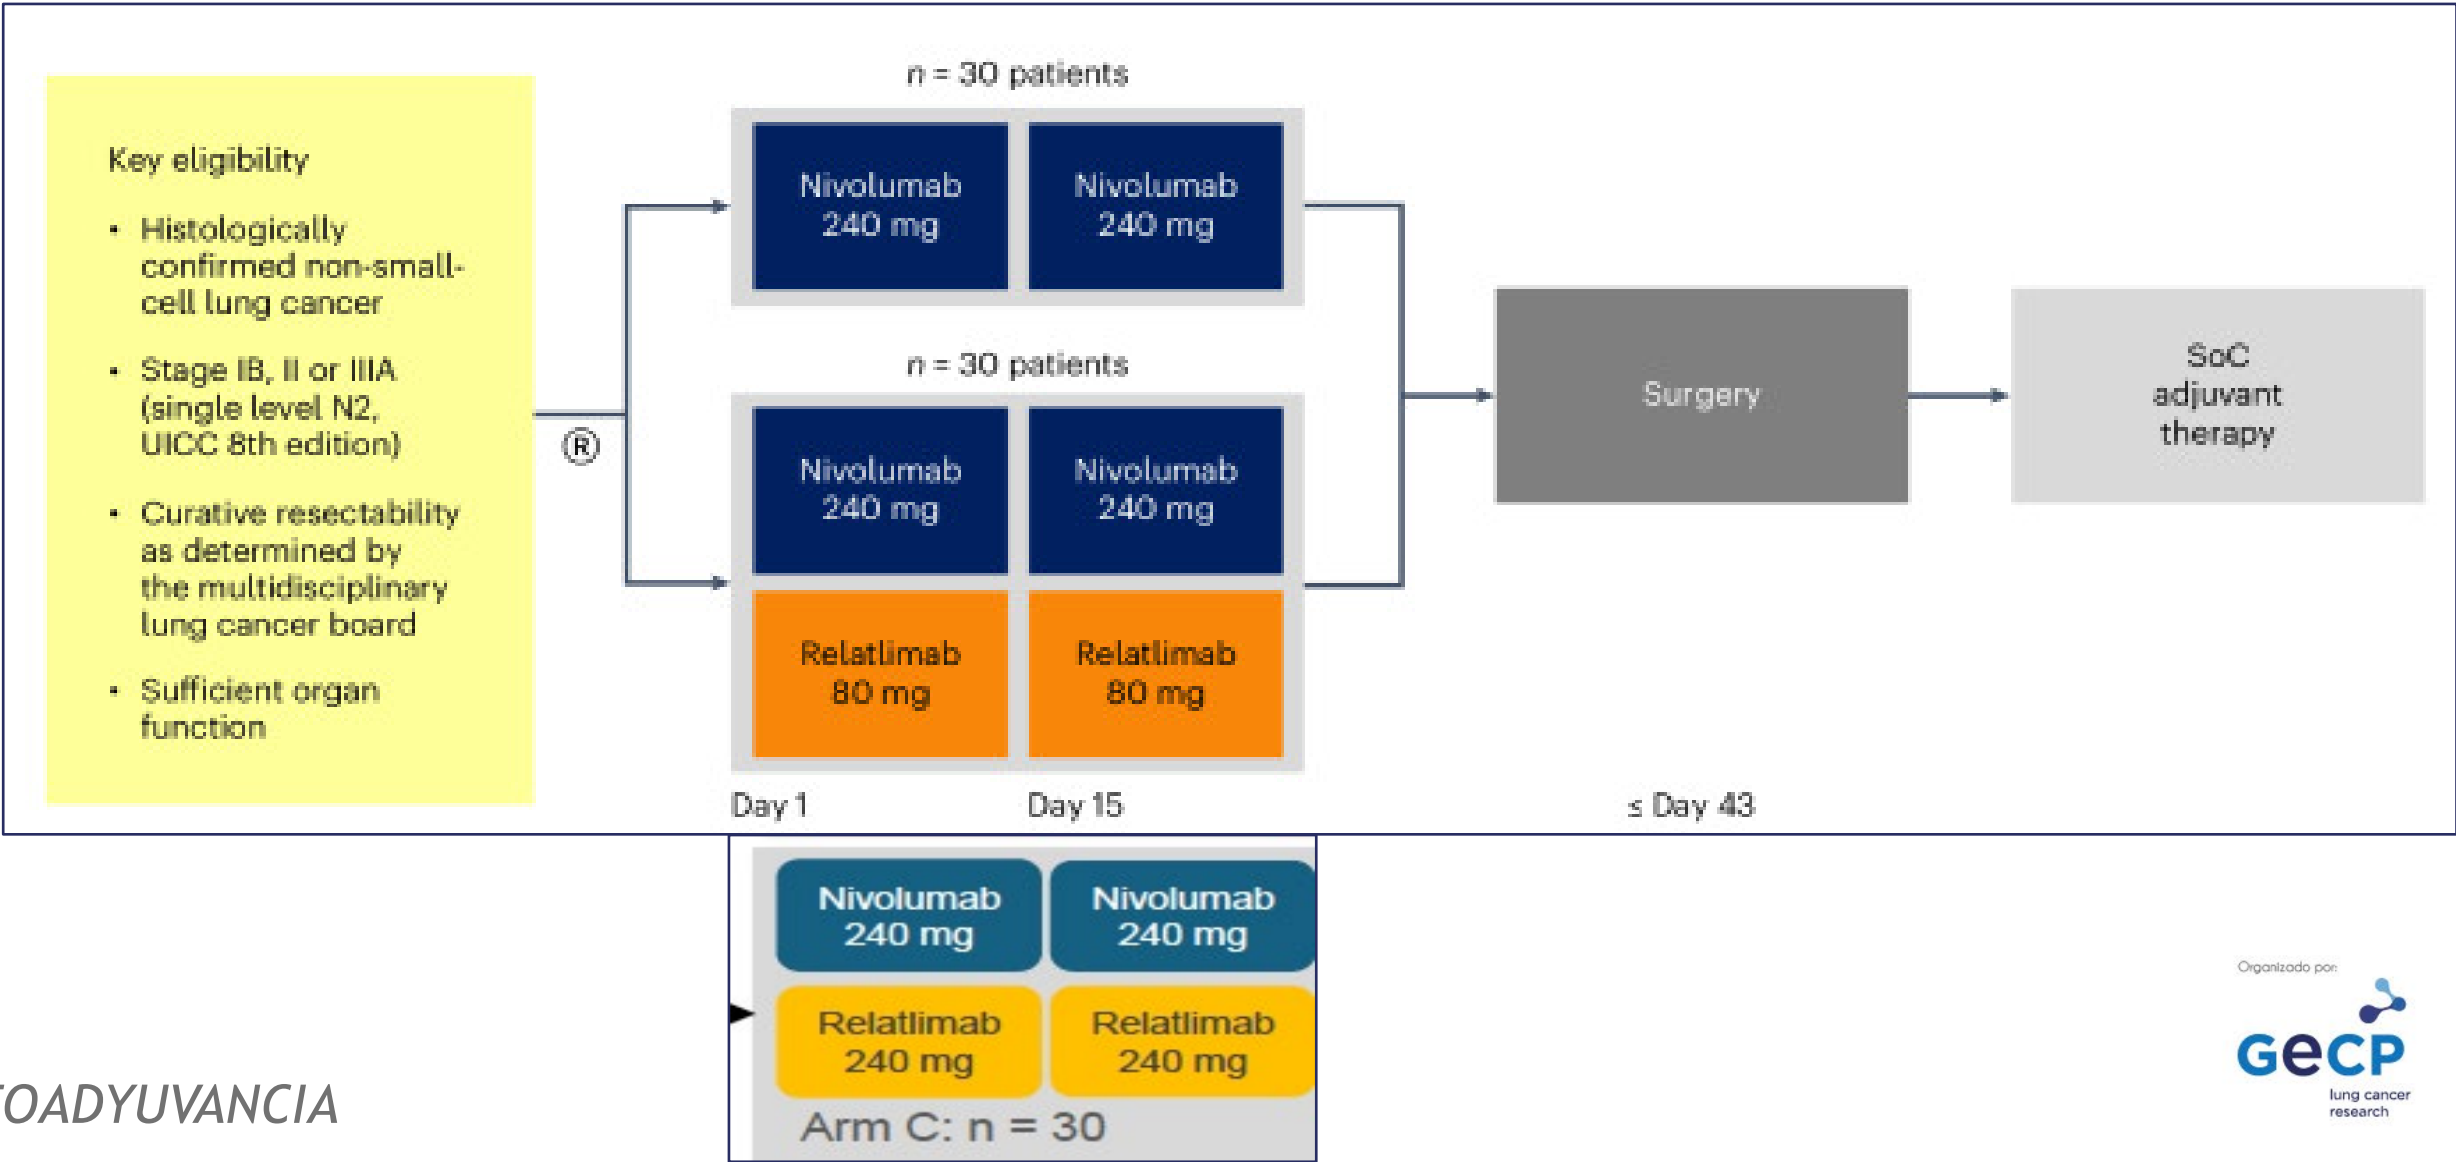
Key eligibility

- Histologically confirmed non-small-cell lung cancer
- Stage IB, II or IIIA (single level N2, UICC 8th edition)
- Curative resectability as determined by the multidisciplinary lung cancer board
- Sufficient organ function

R

$n$ = 30 patients

Nivolumab 240 mg

Nivolumab 240 mg

$n$ = 30 patients

Nivolumab 240 mg

Nivolumab 240 mg

Relatlimab 80 mg

Relatlimab 80 mg

Surgery

SoC adjuvant therapy

Day 1

Day 15

≤ Day 43

Nivolumab 240 mg

Nivolumab 240 mg

Relatlimab 240 mg

Relatlimab 240 mg

Arm C: n = 30

OADYUVANCIA

Organizado por:

GECP

lung cancer research